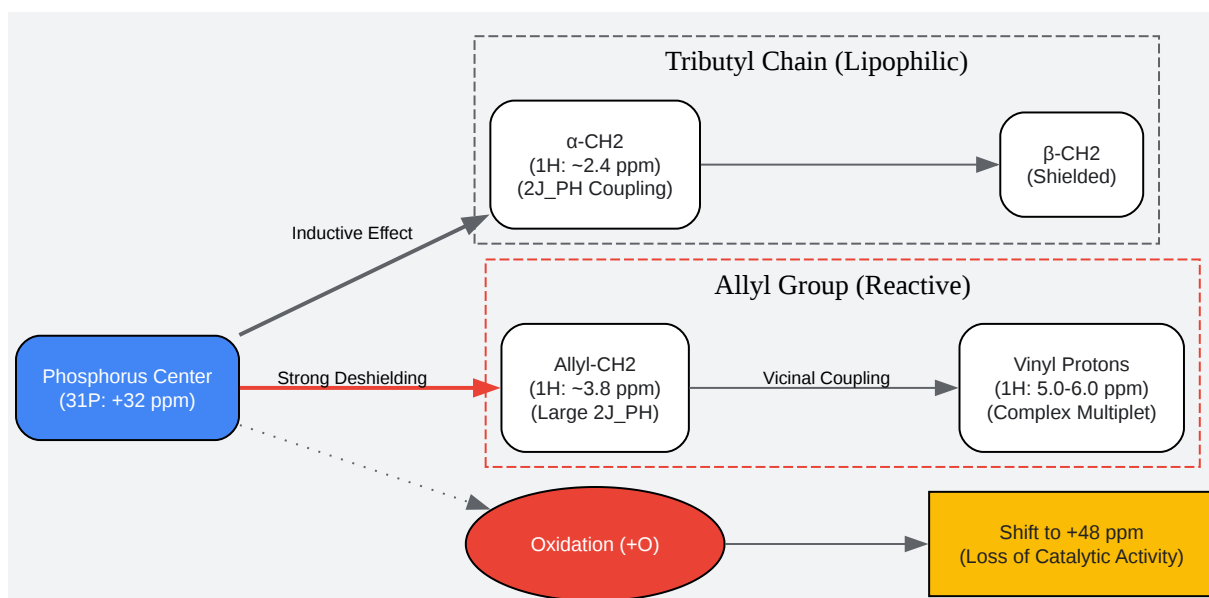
Tributyl Chain (Lipophilic)

α-CH2
(1H: ~2.4 ppm)
(2J_PH Coupling)

β-CH2
(Shielded)

Inductive Effect

Allyl Group (Reactive)

Phosphorus Center
(31P: +32 ppm)

Strong Deshielding

Allyl-CH2
(1H: ~3.8 ppm)
(Large 2J_PH)

Vicinal Coupling

Vinyl Protons
(1H: 5.0-6.0 ppm)
(Complex Multiplet)

Oxidation (+O)

Shift to +48 ppm
(Loss of Catalytic Activity)